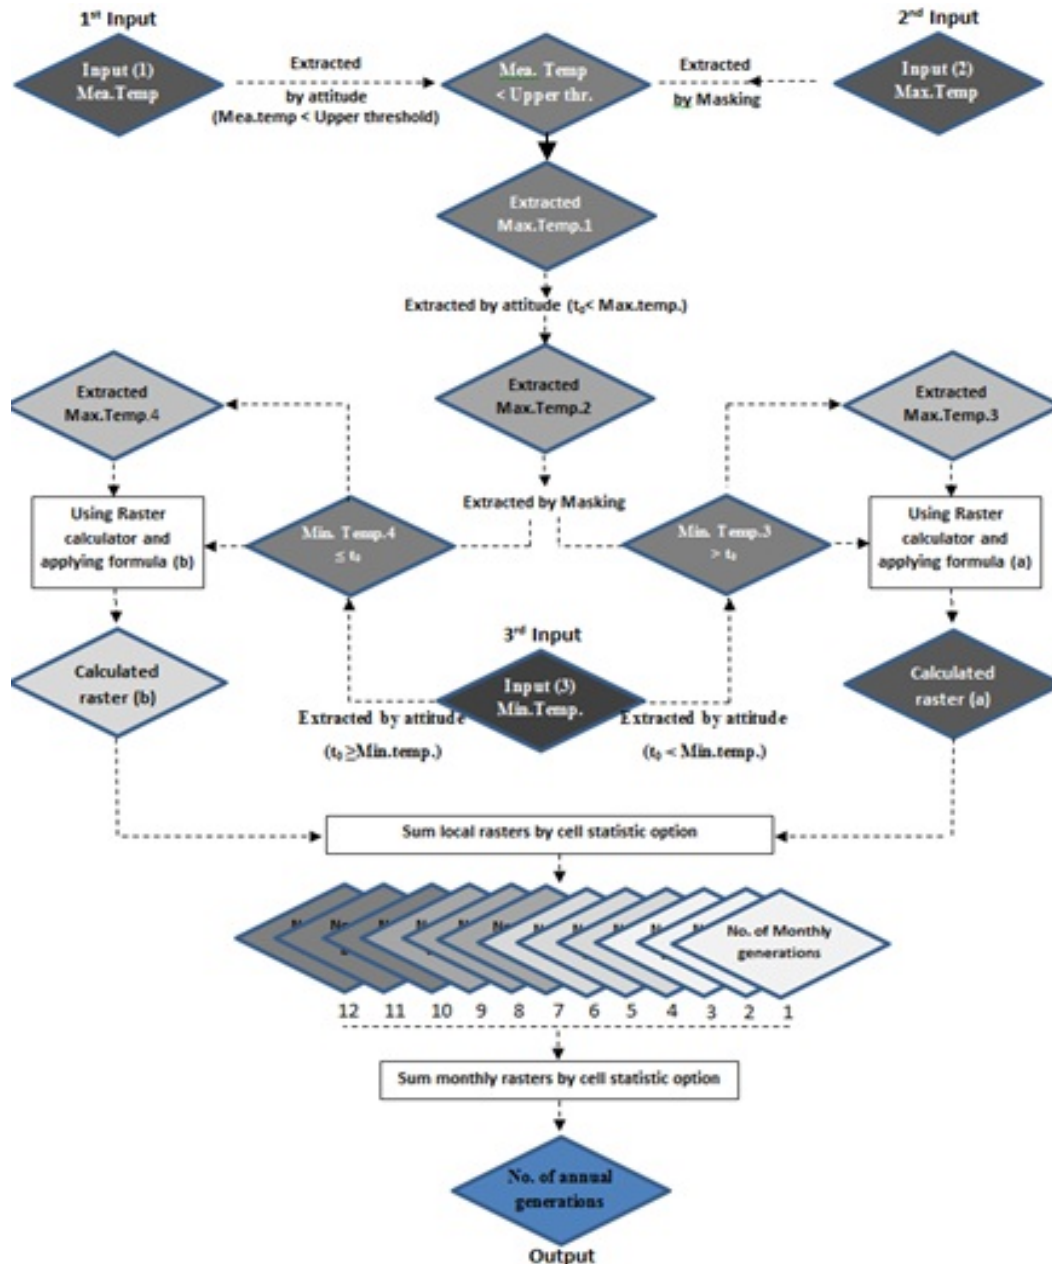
1$^{st}$ Input

Input (1) Mea.Temp

Extracted by attitude (Mea.temp < Upper threshold)

Mea. Temp < Upper thr.

Extracted by Masking

2$^{nd}$ Input

Input (2) Max.Temp

Extracted Max.Temp.1

Extracted by attitude ($t_0$< Max.temp.)

Extracted Max.Temp.4

Extracted Max.Temp.2

Extracted Max.Temp.3

Extracted by Masking

Using Raster calculator and applying formula (b)

Min. Temp.4 $\leq t_0$

Min. Temp.3 $> t_0$

Using Raster calculator and applying formula (a)

3$^{rd}$ Input

Calculated raster (b)

Input (3) Min.Temp.

Calculated raster (a)

Extracted by attitude ($t_0 \geq$Min.temp.)

Extracted by attitude ($t_0$ < Min.temp.)

Sum local rasters by cell statistic option

No. of Monthly generations

12 11 10 9 8 7 6 5 4 3 2 1

Sum monthly rasters by cell statistic option

No. of annual generations

Output